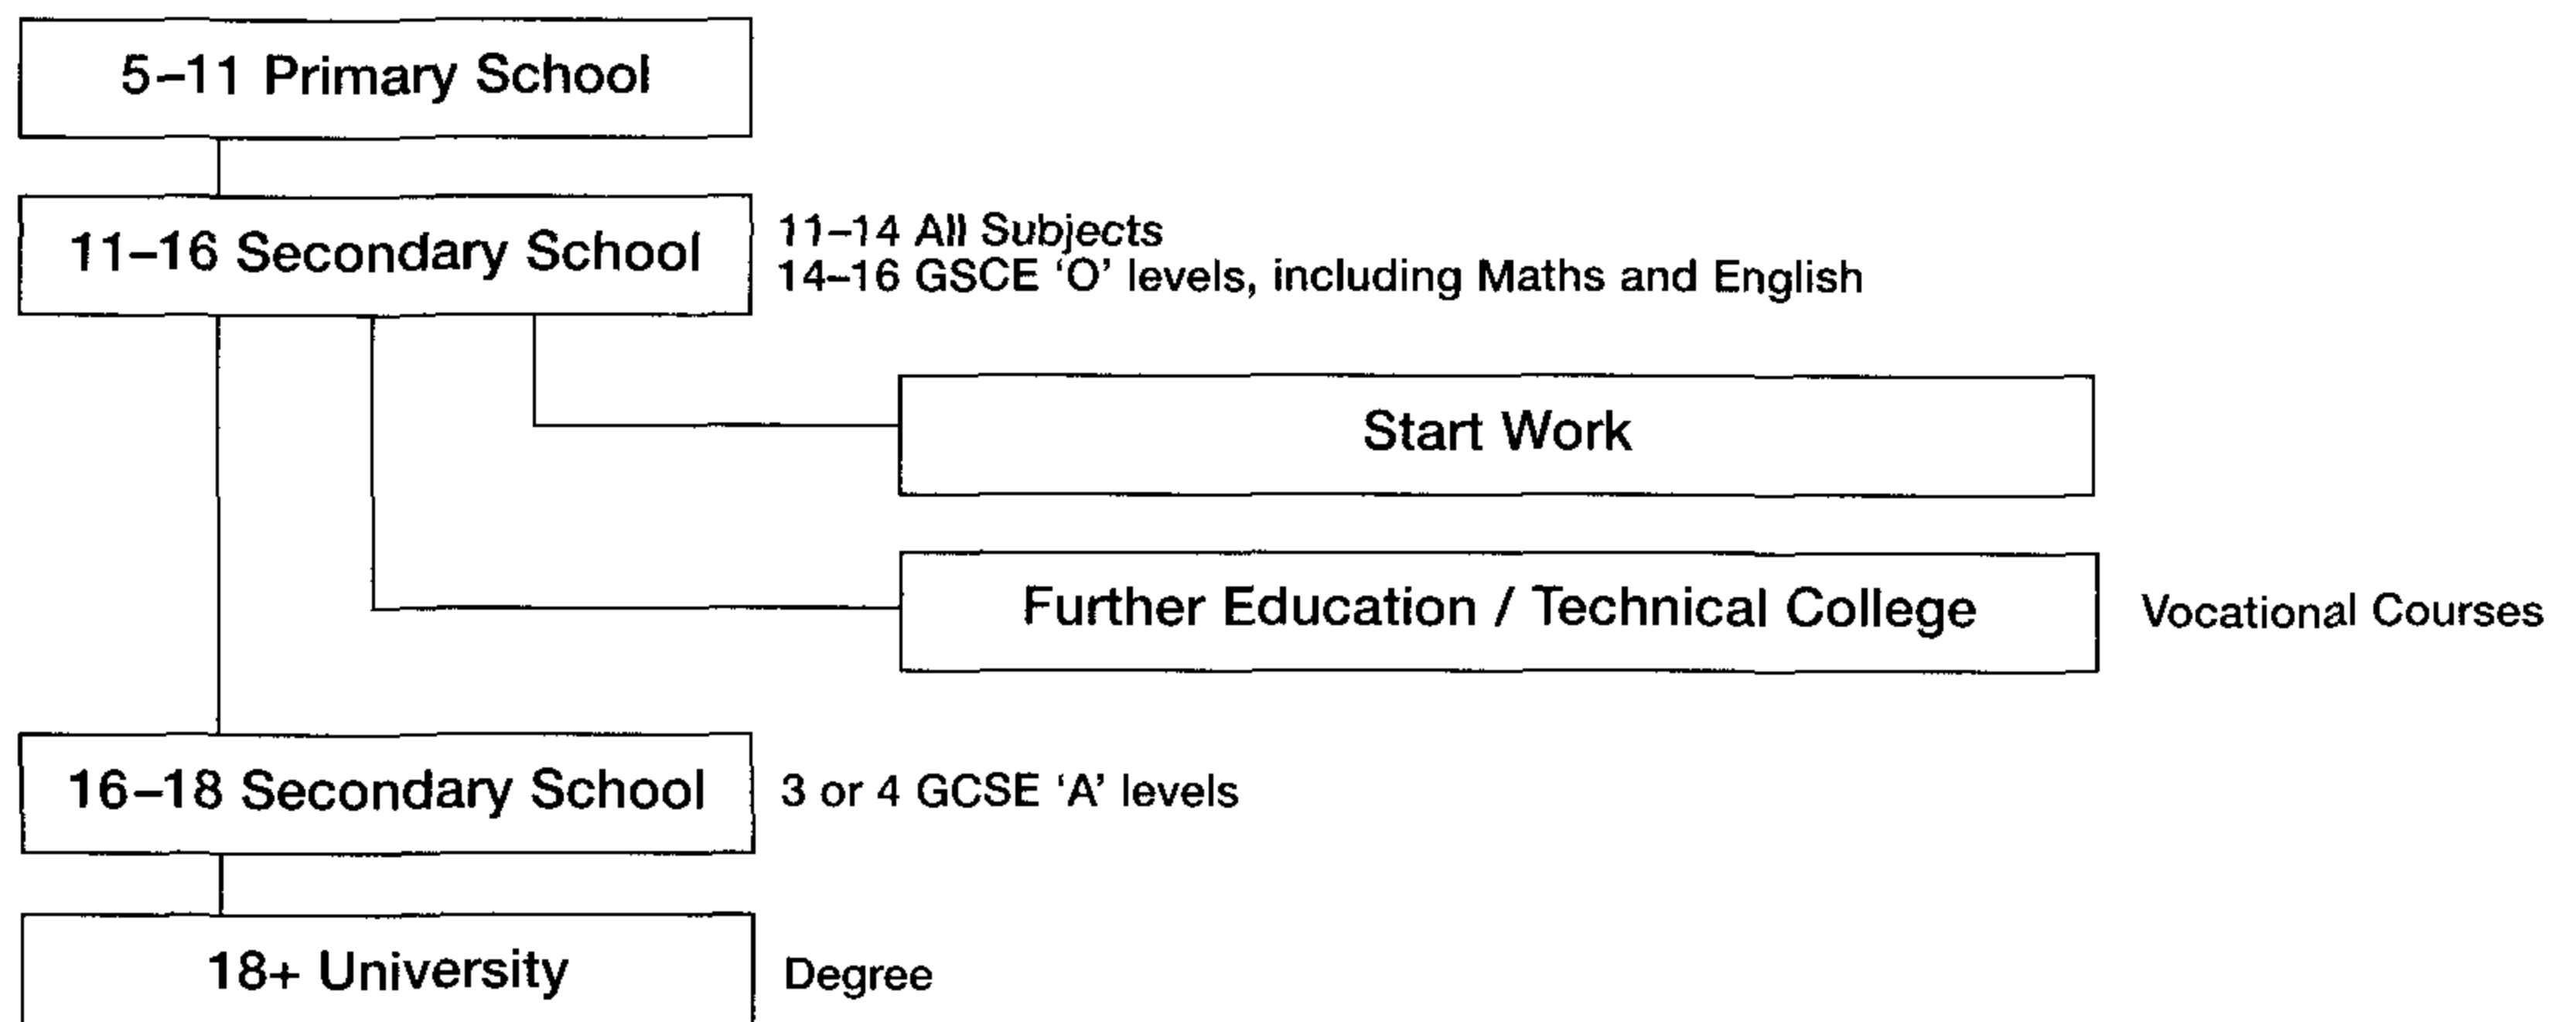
5–11 Primary School

11–16 Secondary School

11–14 All Subjects
14–16 GSCE ‘O’ levels, including Maths and English

Start Work

Further Education / Technical College

Vocational Courses

16–18 Secondary School

3 or 4 GCSE ‘A’ levels

18+ University

Degree